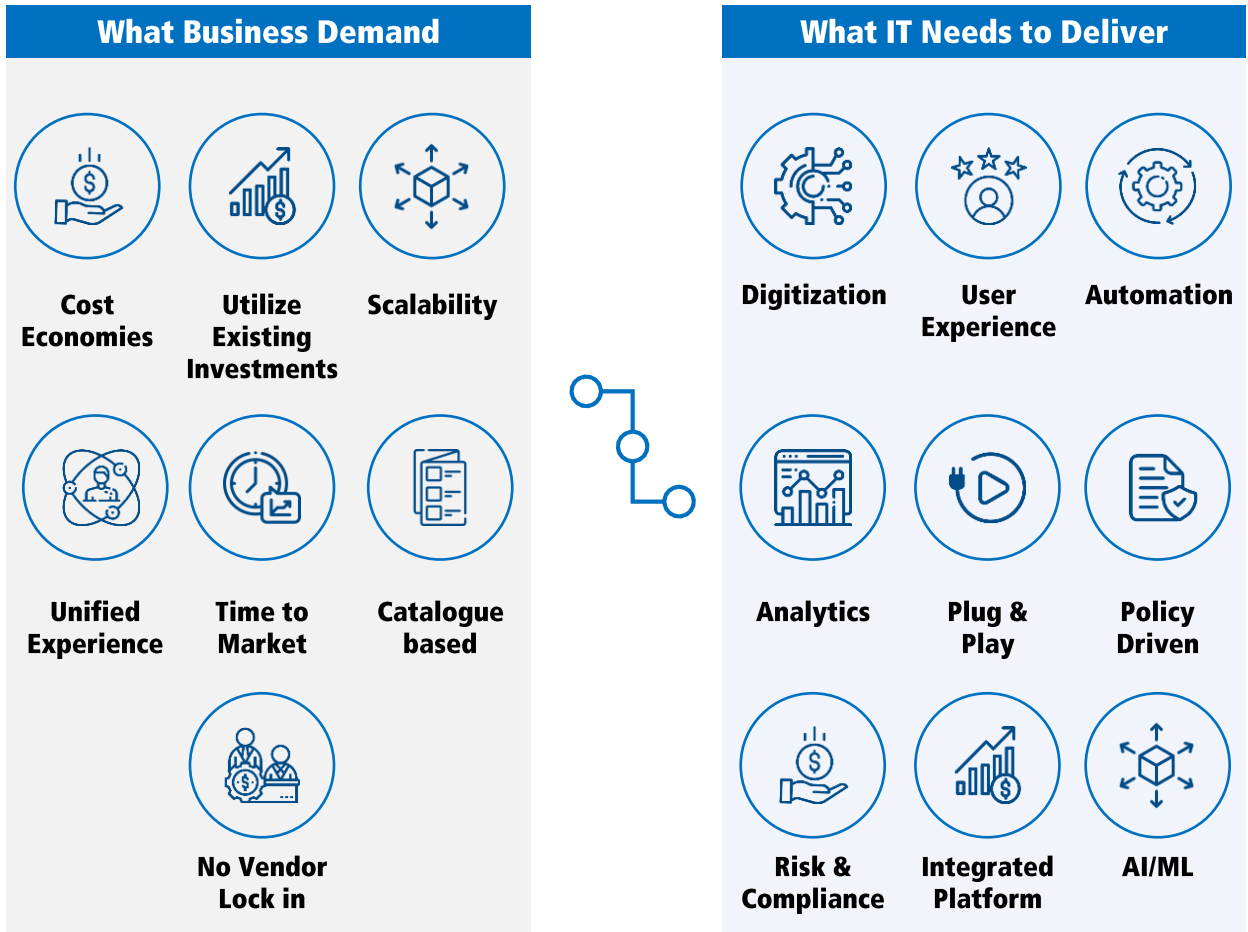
What Business Demand

Cost Economies

Utilize Existing Investments

Scalability

Unified Experience

Time to Market

Catalogue based

No Vendor Lock in

What IT Needs to Deliver

Digitization

User Experience

Automation

Analytics

Plug & Play

Policy Driven

Risk & Compliance

Integrated Platform

AI/ML